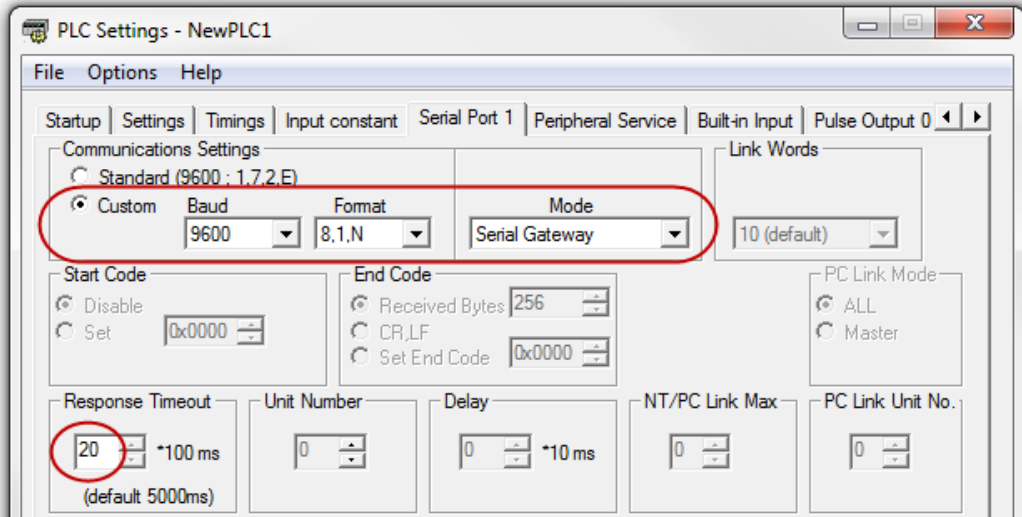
PLC Settings - NewPLC1

File Options Help

Startup | Settings | Timings | Input constant | Serial Port 1 | Peripheral Service | Built-in Input | Pulse Output 0

Communications Settings
Standard (9600 ; 1,7,2,E)
Custom Baud 9600 Format 8,1,N Mode Serial Gateway

Link Words
10 (default)

Start Code
Disable
Set 0x0000

End Code
Received Bytes 256
CR,LF
Set End Code 0x0000

PC Link Mode
ALL
Master

Response Timeout
20 *100 ms
(default 5000ms)

Unit Number
0

Delay
0 *10 ms

NT/PC Link Max
0

PC Link Unit No.
0